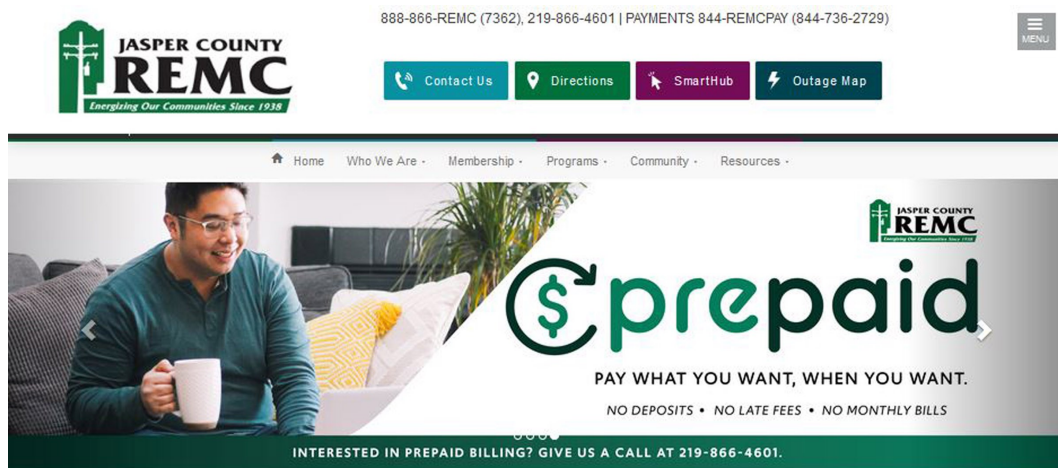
JASPER COUNTY
REMC
Energizing Our Communities Since 1938

888-866-REMC (7362), 219-866-4601 | PAYMENTS 844-REMCPAY (844-736-2729)

MENU

Contact Us
Directions
SmartHub
Outage Map

Home
Who We Are
Membership
Programs
Community
Resources

JASPER COUNTY
REMC
Energizing Our Communities Since 1938

$prepaid

PAY WHAT YOU WANT, WHEN YOU WANT.

NO DEPOSITS • NO LATE FEES • NO MONTHLY BILLS

INTERESTED IN PREPAID BILLING? GIVE US A CALL AT 219-866-4601.